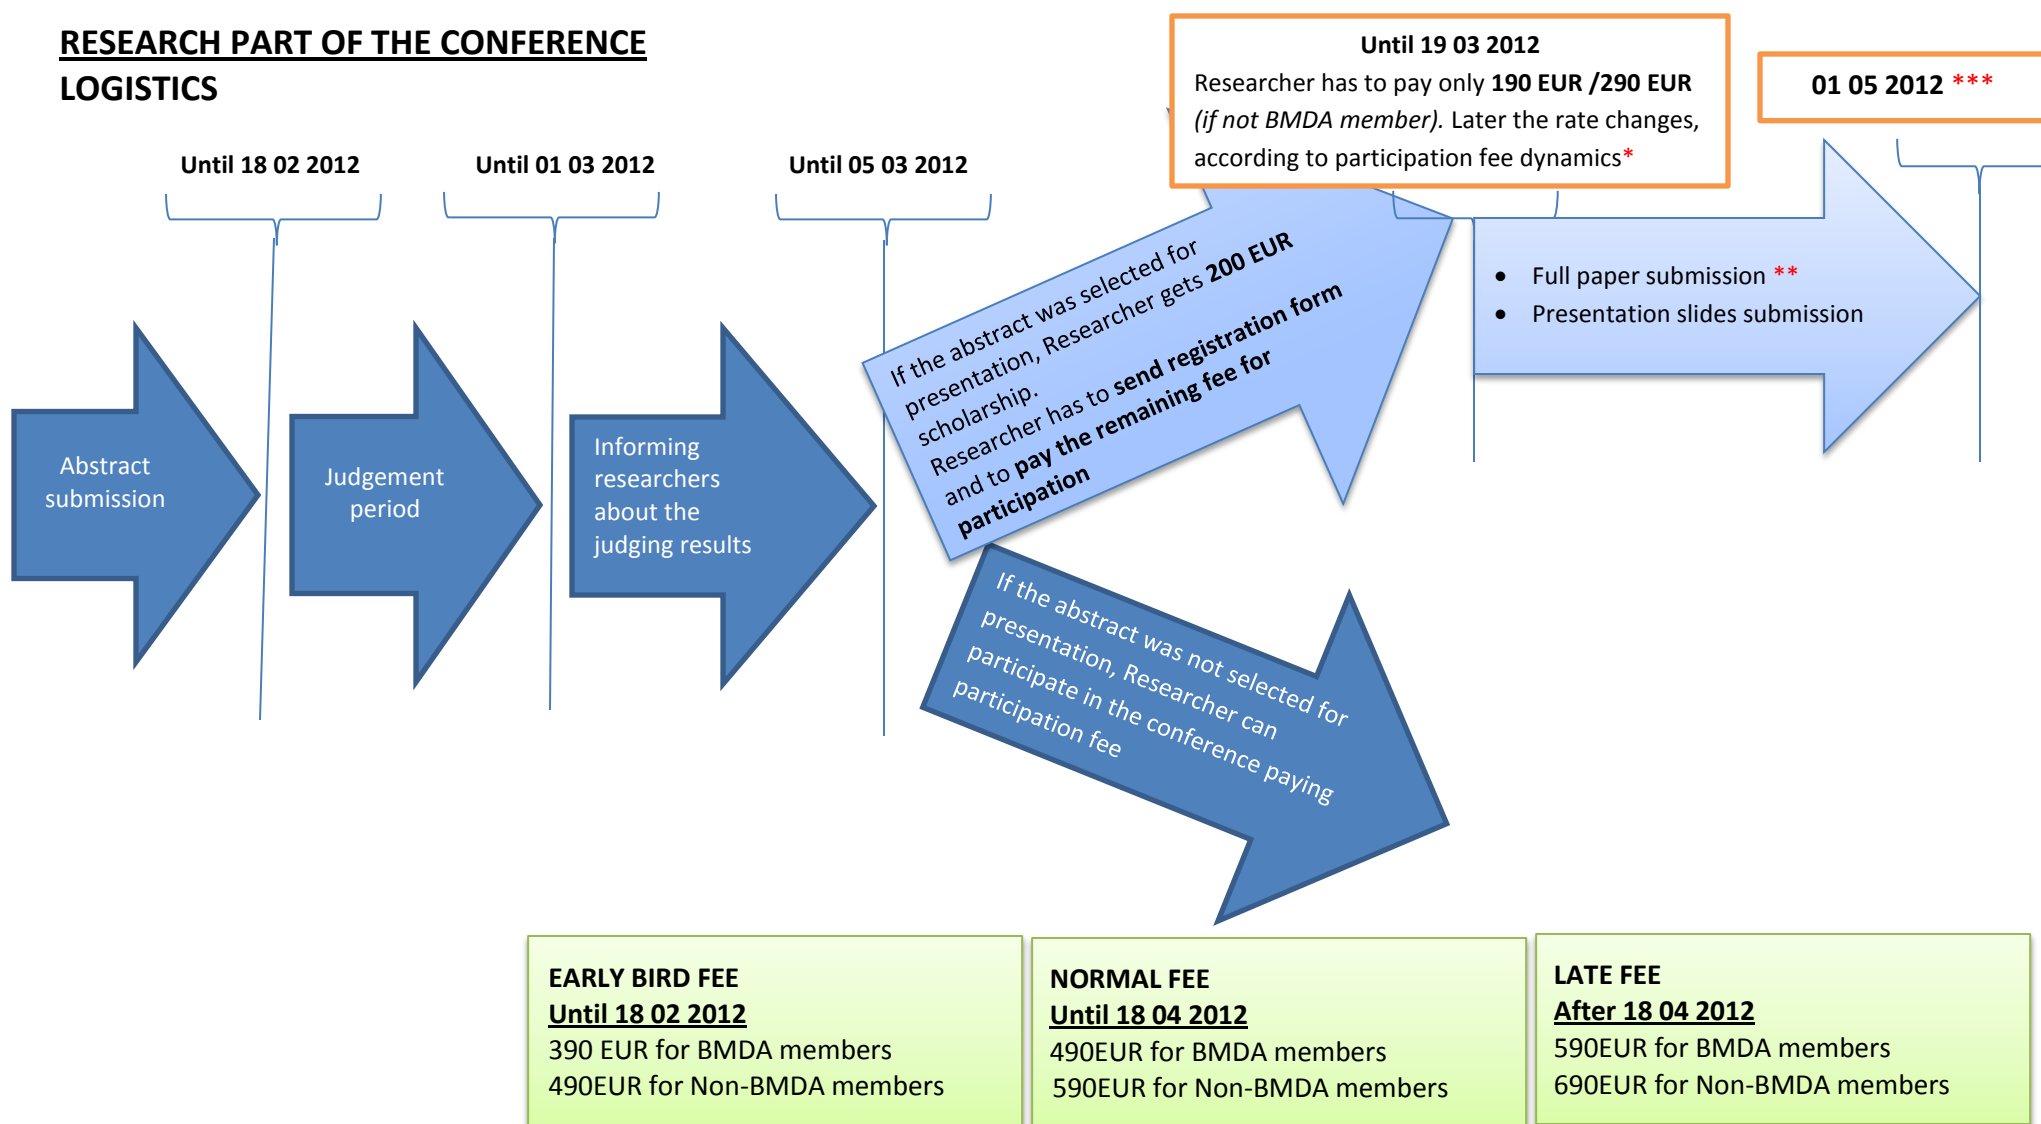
RESEARCH PART OF THE CONFERENCE
LOGISTICS

Until 18 02 2012

Until 01 03 2012

Until 05 03 2012

Until 19 03 2012
Researcher has to pay only 190 EUR /290 EUR (if not BMDA member). Later the rate changes, according to participation fee dynamics*

01 05 2012 ***

Abstract submission

Judgement period

Informing researchers about the judging results

If the abstract was selected for presentation, Researcher gets 200 EUR scholarship. Researcher has to send registration form and to pay the remaining fee for participation

- Full paper submission **
- Presentation slides submission

If the abstract was not selected for presentation, Researcher can participate in the conference paying participation fee

EARLY BIRD FEE
Until 18 02 2012
390 EUR for BMDA members
490EUR for Non-BMDA members

NORMAL FEE
Until 18 04 2012
490EUR for BMDA members
590EUR for Non-BMDA members

LATE FEE
After 18 04 2012
590EUR for BMDA members
690EUR for Non-BMDA members